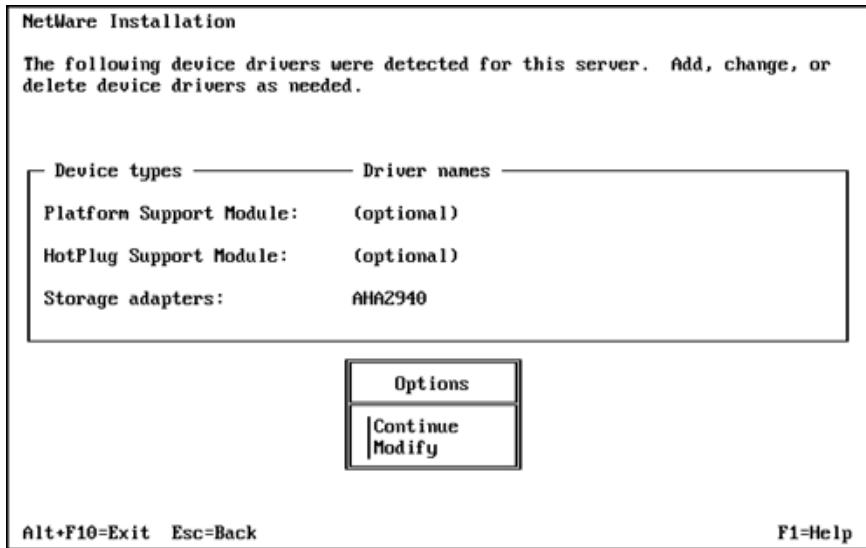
NetWare Installation

The following device drivers were detected for this server. Add, change, or delete device drivers as needed.

| Device types | Driver names |
|---|---|
| Platform Support Module: | (optional) |
| HotPlug Support Module: | (optional) |
| Storage adapters: | AHA2940 |

Options

Continue
Modify

Alt+F10=Exit Esc=Back

F1=Help